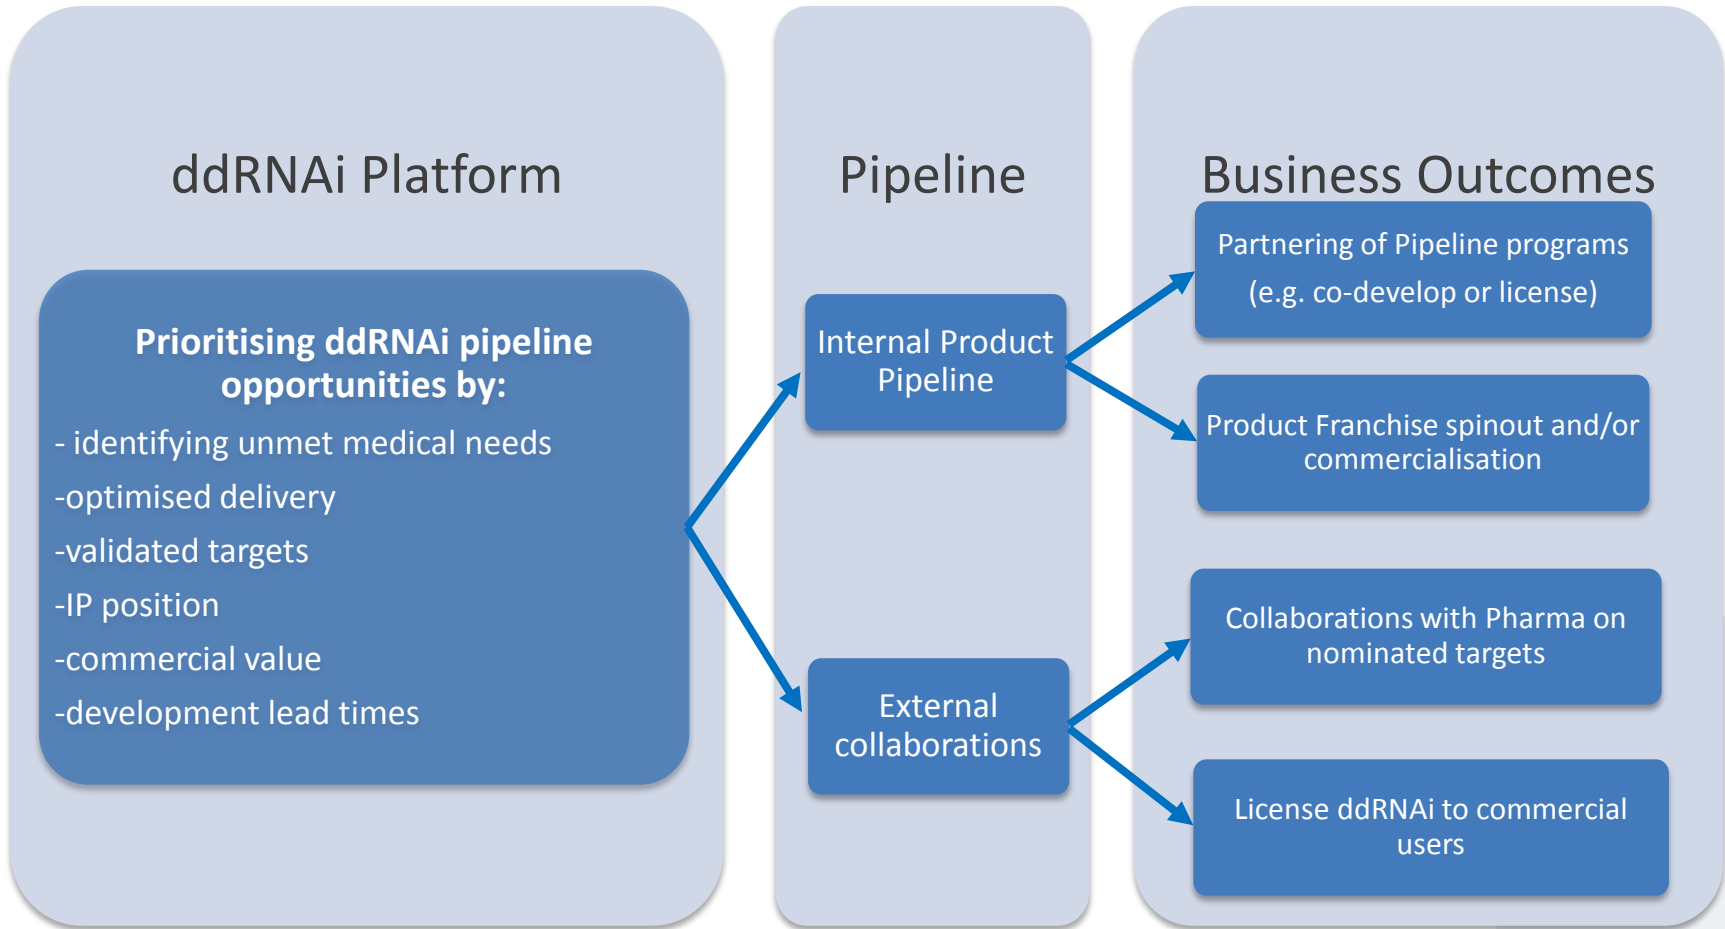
ddRNAi Platform

Prioritising ddRNAi pipeline opportunities by:
- identifying unmet medical needs
-optimised delivery
-validated targets
-IP position
-commercial value
-development lead times

Pipeline

Internal Product Pipeline

External collaborations

Business Outcomes

Partnering of Pipeline programs (e.g. co-develop or license)

Product Franchise spinout and/or commercialisation

Collaborations with Pharma on nominated targets

License ddRNAi to commercial users